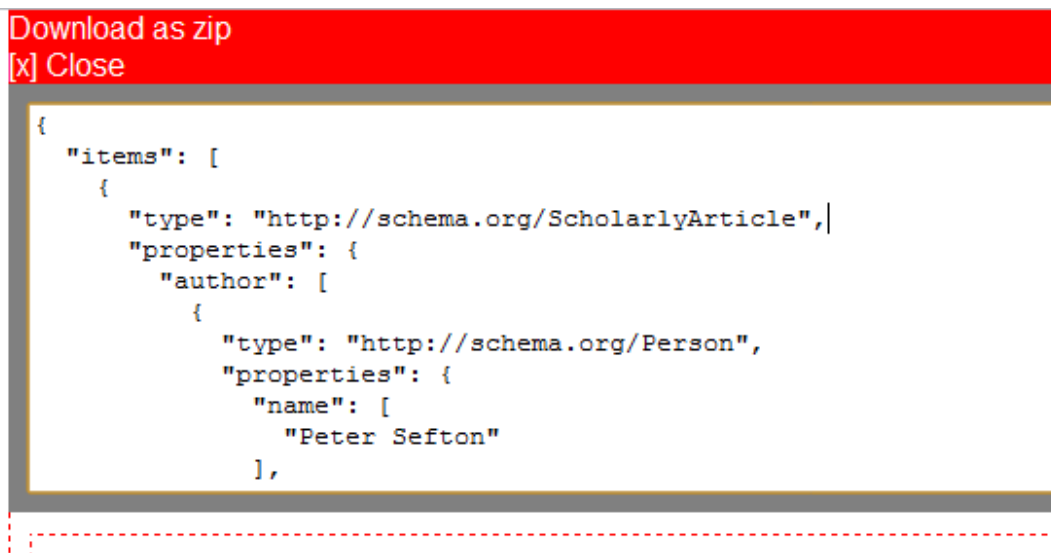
Download as zip
[x] Close

{
  "items": [
    {
      "type": "http://schema.org/ScholarlyArticle",
      "properties": {
        "author": [
          {
            "type": "http://schema.org/Person",
            "properties": {
              "name": [
                "Peter Sefton"
              ],